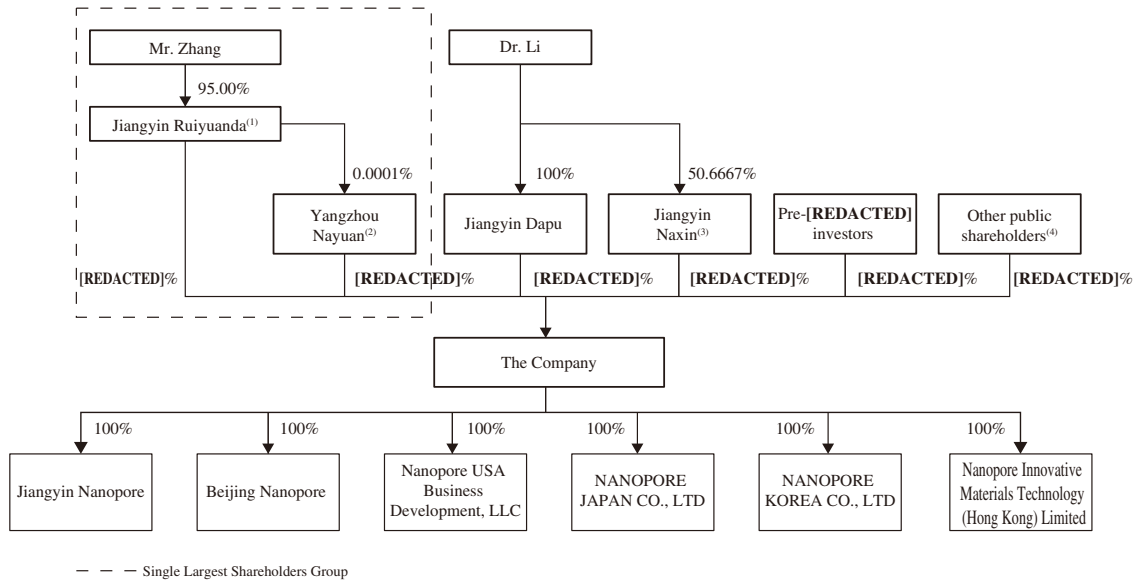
Mr. Zhang

95.00%

Jiangyin Ruiyuanda$^{(1)}$

0.0001%

Yangzhou Nayuan$^{(2)}$

Dr. Li

100%

50.6667%

Jiangyin Dapu

Jiangyin Naxin$^{(3)}$

Pre-[REDACTED] investors

Other public shareholders$^{(4)}$

[REDACTED]%

[REDACTED]%

[REDACTED]%

[REDACTED]%

[REDACTED]%

[REDACTED]%

The Company

100%

100%

100%

100%

100%

100%

Jiangyin Nanopore

Beijing Nanopore

Nanopore USA Business Development, LLC

NANOPORE JAPAN CO., LTD

NANOPORE KOREA CO., LTD

Nanopore Innovative Materials Technology (Hong Kong) Limited

Single Largest Shareholders Group